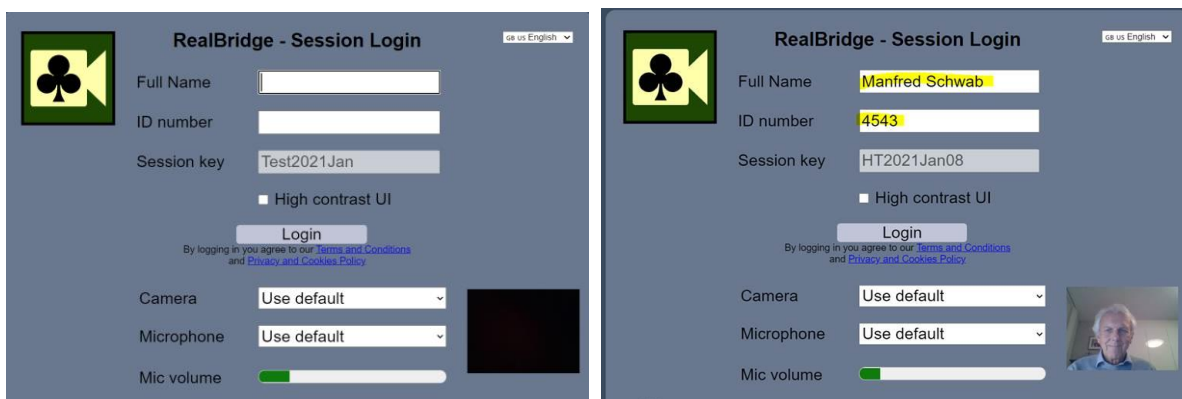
RealBridge - Session Login

GB US English

Full Name

ID number

Session key Test2021Jan

High contrast UI

Login

By logging in you agree to our Terms and Conditions and Privacy and Cookies Policy

Camera Use default

Microphone Use default

Mic volume

RealBridge - Session Login

GB US English

Full Name Manfred Schwab

ID number 4543

Session key HT2021Jan08

High contrast UI

Login

By logging in you agree to our Terms and Conditions and Privacy and Cookies Policy

Camera Use default

Microphone Use default

Mic volume